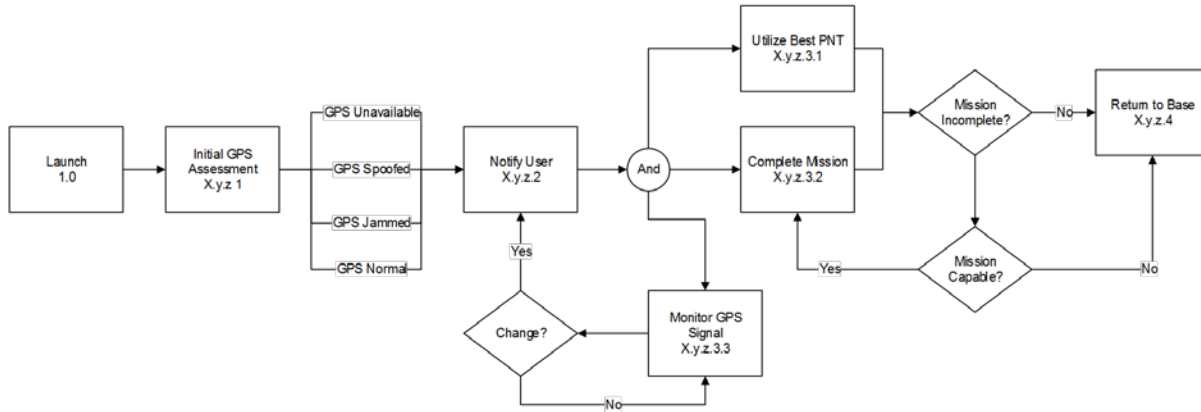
Launch
1.0

Initial GPS Assessment
X.y.z 1

GPS Unavailable

GPS Spoofed

GPS Jammed

GPS Normal

Notify User
X.y.z.2

Yes

Change?

No

Monitor GPS Signal
X.y.z.3.3

And

Utilize Best PNT
X.y.z.3.1

Complete Mission
X.y.z.3.2

Mission Incomplete?

No

Return to Base
X.y.z.4

Mission Capable?

Yes

No